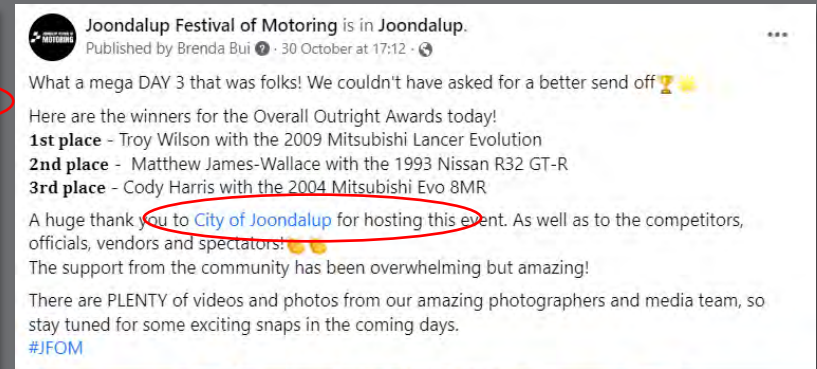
Joondalup Festival of Motoring is in Joondalup.
Published by Brenda Bui · 30 October at 17:12 ·

What a mega DAY 3 that was folks! We couldn't have asked for a better send off🏆👑

Here are the winners for the Overall Outright Awards today!
**1st place** - Troy Wilson with the 2009 Mitsubishi Lancer Evolution
**2nd place** - Matthew James-Wallace with the 1993 Nissan R32 GT-R
**3rd place** - Cody Harris with the 2004 Mitsubishi Evo 8MR

A huge thank you to City of Joondalup for hosting this event. As well as to the competitors, officials, vendors and spectators!👏👏
The support from the community has been overwhelming but amazing!

There are PLENTY of videos and photos from our amazing photographers and media team, so stay tuned for some exciting snaps in the coming days.
#JFOM